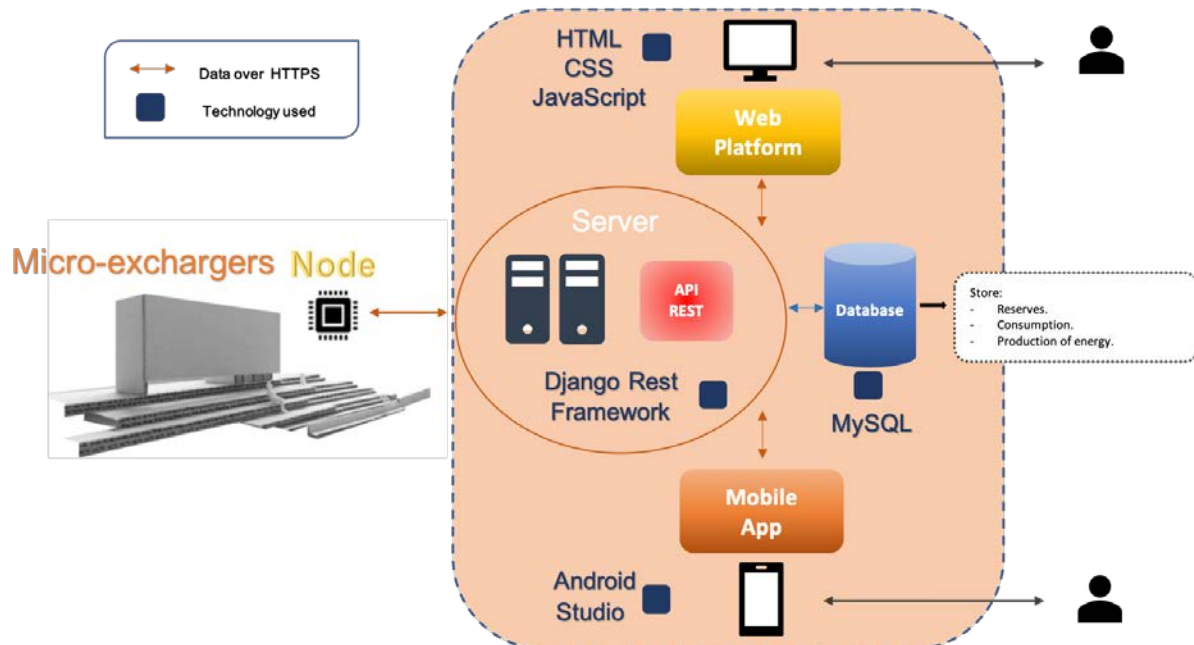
Data over HTTPS

Technology used

HTML
CSS
JavaScript

Web Platform

Server

Micro-exchargers Node

API REST

Database

Store:
- Reserves.
- Consumption.
- Production of energy.

Django Rest Framework

MySQL

Mobile App

Android Studio